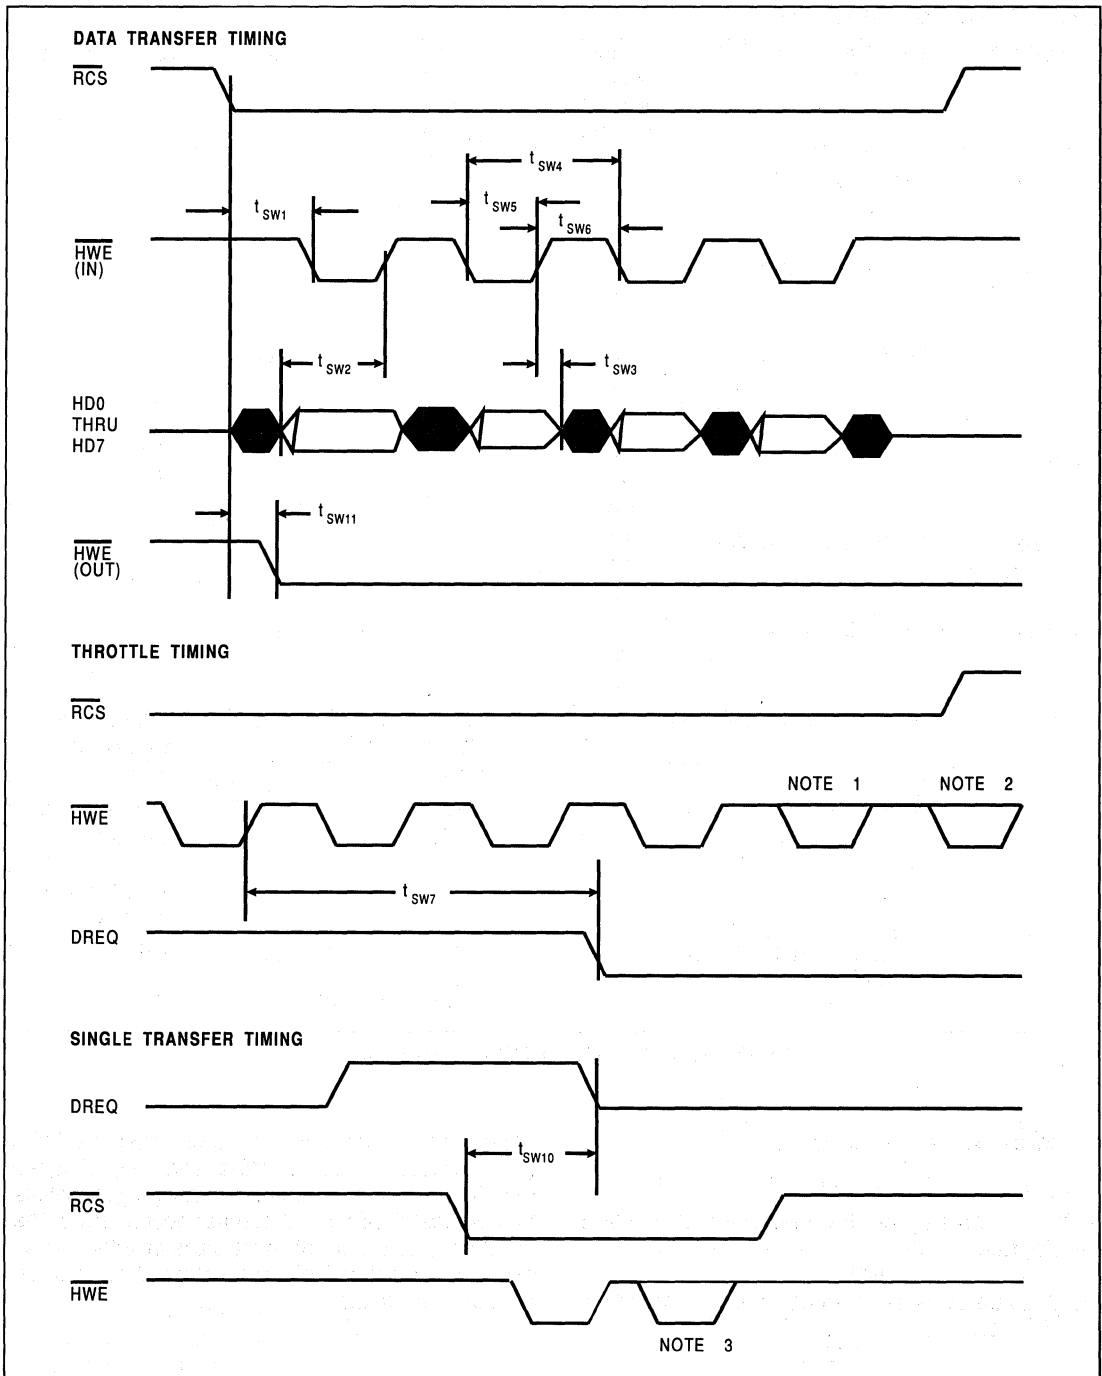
DATA TRANSFER TIMING

$\overline{RCS}$

$t_{SW4}$

$t_{SW1}$

$t_{SW5}$

$t_{SW6}$

$\overline{HWE}$ (IN)

$t_{SW2}$

$t_{SW3}$

HD0 THRU HD7

$t_{SW11}$

$\overline{HWE}$ (OUT)

THROTTLE TIMING

$\overline{RCS}$

NOTE 1

NOTE 2

$\overline{HWE}$

$t_{SW7}$

DREQ

SINGLE TRANSFER TIMING

DREQ

$t_{SW10}$

$\overline{RCS}$

$\overline{HWE}$

NOTE 3